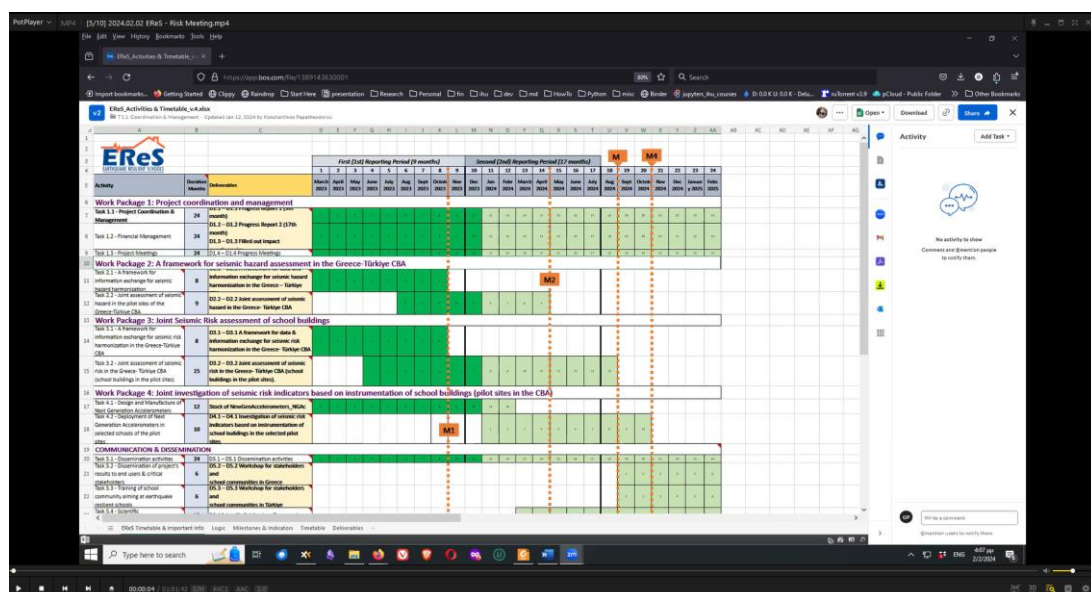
PotPlayer MP4 [5/10] 2024.02.02 EReS - Risk Meeting.mp4

File Edit View History Bookmarks Tools Help

EReS_Activities & Timetable_v4.xlsx

https://app.box.com/file/1389143630001

Import bookmarks... Getting Started Clippy Raindrop Start Here presentation Research Personal fin ihu dev md HowTo Python misc Binder jupyter_ihu_courses pCloud - Public Folder Other Bookmarks

EReS_Activities & Timetable_v4.xlsx
T1.1 Coordination & Management · Updated Jan 12, 2024 by Konstantinos Papatheodorou

Open Download Share

Activity Add Task

No activity to show
Comments and @mention people to notify them.

EReS
EARTHQUAKE RESILIENT SCHOOLS

First (1st) Reporting Period (9 months) | Second (2nd) Reporting Period (17 months)

M M4

| Activity | Duration Months | Deliverables | 1 | 2 | 3 | 4 | 5 | 6 | 7 | 8 | 9 | 10 | 11 | 12 | 13 | 14 | 15 | 16 | 17 | 18 | 19 | 20 | 21 | 22 | 23 | 24 |
|---|---|---|---|---|---|---|---|---|---|---|---|---|---|---|---|---|---|---|---|---|---|---|---|---|---|---|
| | | | March 2023 | April 2023 | May 2023 | June 2023 | July 2023 | Aug 2023 | Sept 2023 | Octob 2023 | Nov 2023 | Dec 2023 | Jan 2024 | Febr 2024 | March 2024 | April 2024 | May 2024 | June 2024 | July 2024 | Aug 2024 | Sept 2024 | Octob 2024 | Nov 2024 | Dec 2024 | Januar y 2025 | Febr 2025 |

Work Package 1: Project coordination and management
Task 1.1 - Project Coordination & Management | 24 | month)
Task 1.2 - Financial Management | 24 | D1.2 – D1.2 Progress Report 2 (17th month) D1.3 – D1.3 Filled out impact
Task 1.3 - Project Meetings | 24 | D1.4 – D1.4 Progress Meetings

Work Package 2: A framework for seismic hazard assessment in the Greece-Türkiye CBA
Task 2.1 - A framework for information exchange for seismic hazard harmonization | 8 | information exchange for seismic hazard harmonization in the Greece – Türkiye
Task 2.2 - Joint assessment of seismic hazard in the pilot sites of the Greece-Türkiye CBA | 9 | D2.2 – D2.2 Joint assessment of seismic hazard in the Greece- Türkiye CBA
M2

Work Package 3: Joint Seismic Risk assessment of school buildings
Task 3.1 - A framework for information exchange for seismic risk harmonization in the Greece-Türkiye CBA | 8 | D3.1 – D3.1 A framework for data & information exchange for seismic risk harmonization in the Greece- Türkiye CBA
Task 3.2 - Joint assessment of seismic risk in the Greece- Türkiye CBA (school buildings in the pilot sites) | 15 | D3.2 – D3.2 Joint assessment of seismic risk in the Greece- Türkiye CBA (school buildings in the pilot sites).

Work Package 4: Joint investigation of seismic risk indicators based on instrumentation of school buildings (pilot sites in the CBA)
Task 4.1 - Design and Manufacture of Next Generation Accelerometers | 12 | Stock of NewGenAccelerometers_NGAs
Task 4.2 - Deployment of Next Generation Accelerometers in selected schools of the pilot sites | 10 | D4.1 – D4.1 Investigation of seismic risk indicators based on instrumentation of school buildings in the selected pilot sites.
M1

COMMUNICATION & DISSEMINATION
Task 5.1 - Dissemination activities | 24 | D5.1 – D5.1 Dissemination activities
Task 5.2 - Dissemination of project's results to end users & critical stakeholders | 6 | D5.2 – D5.2 Workshop for stakeholders and school communities in Greece
Task 5.3 - Training of school community aiming at earthquake resilient schools | 6 | D5.3 – D5.3 Workshop for stakeholders and school communities in Türkiye
Task 5.4 - Scientific

EReS Timetable & important info | Logic | Milestones & Indicators | Timetable | Deliverables

Write a comment
@mention users to notify them

Type here to search

ENG 4:07 μμ 2/2/2024

00:00:04 / 01:01:43 AVC1 AAC